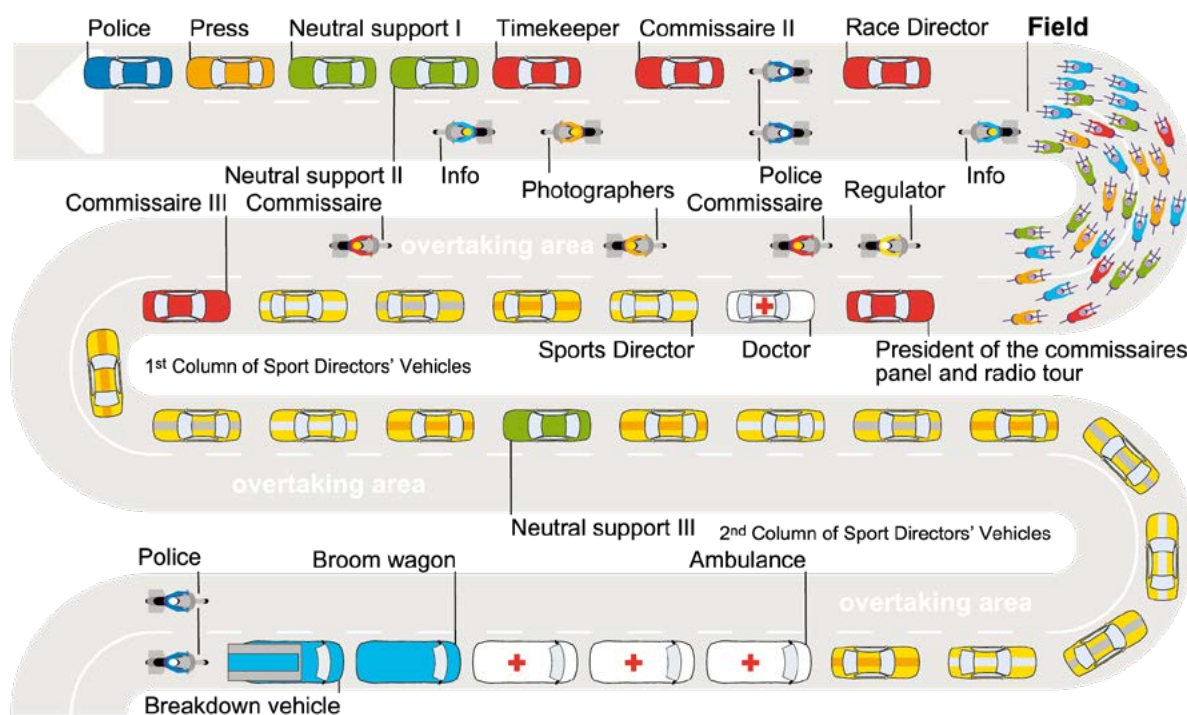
Police
Press
Neutral support I
Timekeeper
Commissaire II
Race Director
Field

Neutral support II
Info
Photographers
Police
Info

Commissaire III
Commissaire
Commissaire
Regulator

overtaking area

1st Column of Sport Directors' Vehicles
Sports Director
Doctor
President of the commissaires panel and radio tour

overtaking area

Neutral support III
2nd Column of Sport Directors' Vehicles

Police
Broom wagon
Ambulance
overtaking area

Breakdown vehicle